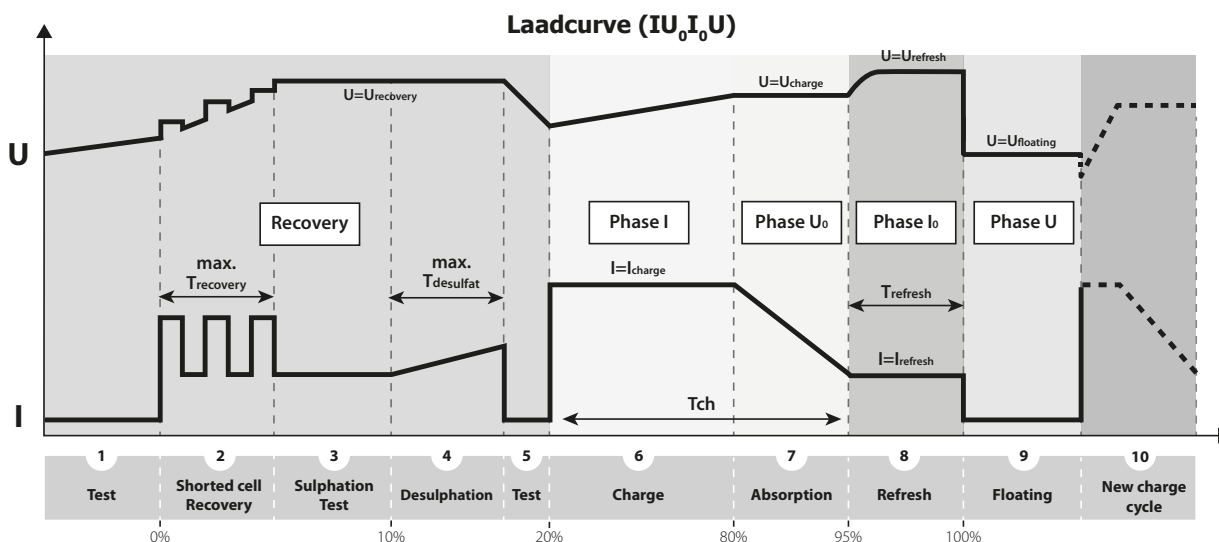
Laadcurve ($IU_0I_0U$)

U

$U=U_{recovery}$

$U=U_{charge}$

$U=U_{refresh}$

$U=U_{floating}$

Recovery

Phase I

Phase $U_0$

Phase $I_0$

Phase U

max. $T_{recovery}$

max. $T_{desulfat}$

$I=I_{charge}$

$T_{refresh}$

$I=I_{refresh}$

Tch

I

1 Test

2 Shorted cell Recovery

3 Sulphation Test

4 Desulphation

5 Test

6 Charge

7 Absorption

8 Refresh

9 Floating

10 New charge cycle

0%

10%

20%

80%

95%

100%